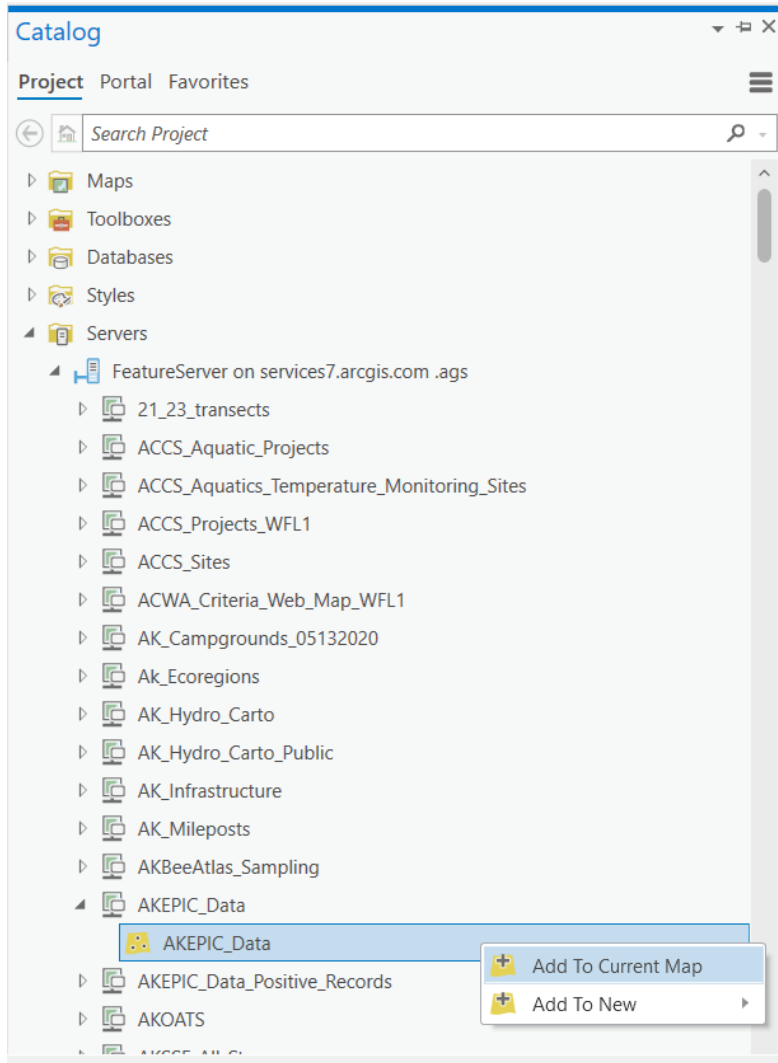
Catalog

Project Portal Favorites

Search Project

Maps
Toolboxes
Databases
Styles
Servers
FeatureServer on services7.arcgis.com .ags
21_23_transects
ACCS_Aquatic_Projects
ACCS_Aquatics_Temperature_Monitoring_Sites
ACCS_Projects_WFL1
ACCS_Sites
ACWA_Criteria_Web_Map_WFL1
AK_Campgrounds_05132020
Ak_Ecoregions
AK_Hydro_Carto
AK_Hydro_Carto_Public
AK_Infrastructure
AK_Mileposts
AKBeeAtlas_Sampling
AKEPIC_Data
AKEPIC_Data
AKEPIC_Data_Positive_Records
AKOATS
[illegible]

Add To Current Map
Add To New